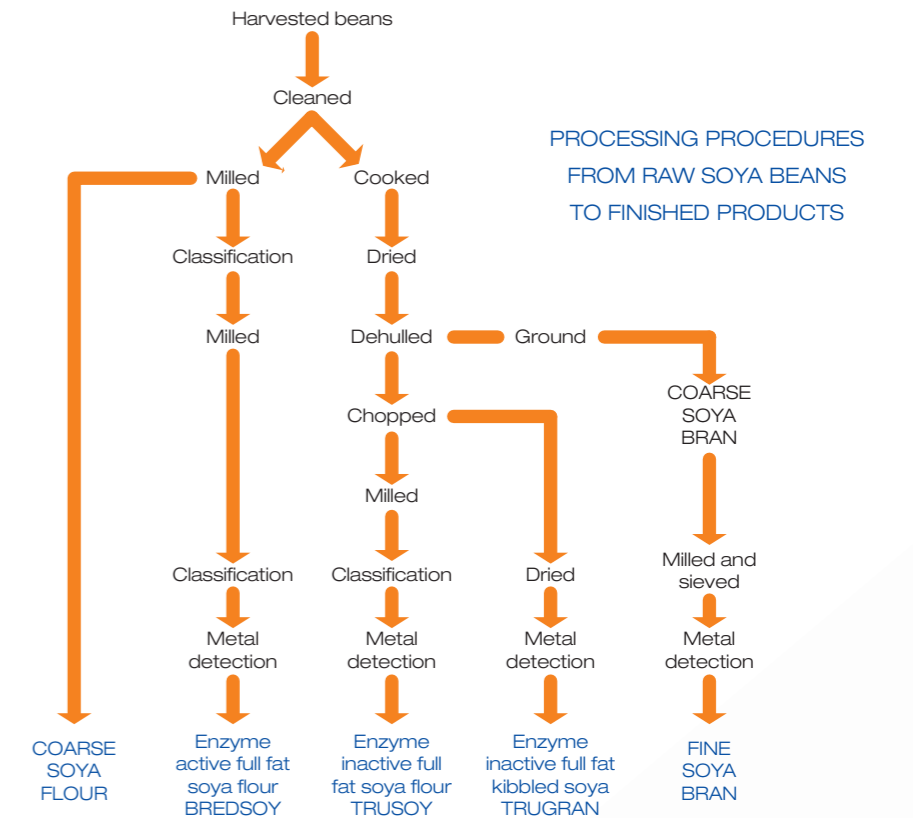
Harvested beans

Cleaned

PROCESSING PROCEDURES FROM RAW SOYA BEANS TO FINISHED PRODUCTS

Milled

Classification

Milled

Classification

Metal detection

Enzyme active full fat soya flour BREDSOY

Cooked

Dried

Dehulled

Ground

COARSE SOYA BRAN

Milled and sieved

Metal detection

FINE SOYA BRAN

Chopped

Milled

Classification

Metal detection

Enzyme inactive full fat soya flour TRUSOY

Dried

Metal detection

Enzyme inactive full fat kibbled soya TRUGRAN

COARSE SOYA FLOUR